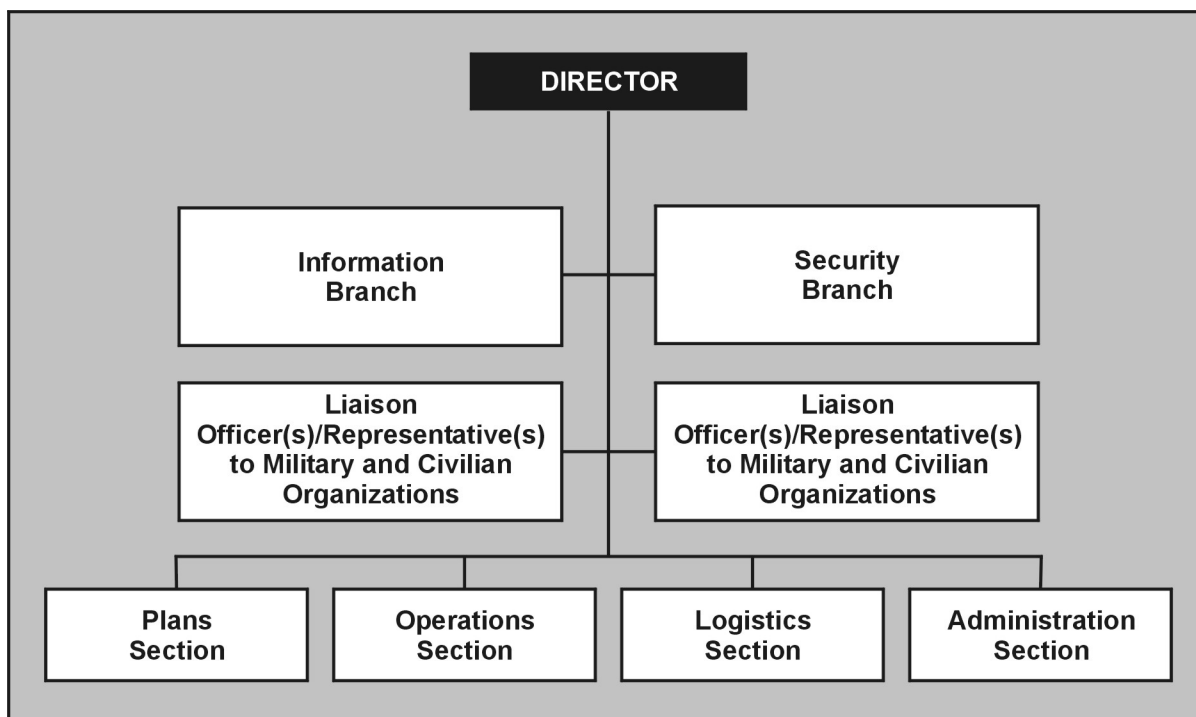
DIRECTOR

Information Branch

Security Branch

Liaison Officer(s)/Representative(s) to Military and Civilian Organizations

Liaison Officer(s)/Representative(s) to Military and Civilian Organizations

Plans Section

Operations Section

Logistics Section

Administration Section